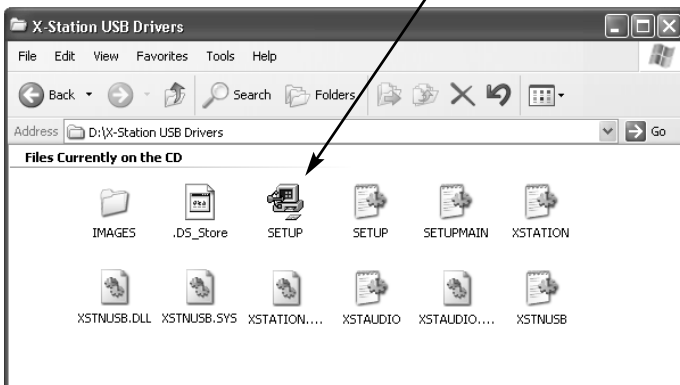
X-Station USB Drivers

File Edit View Favorites Tools Help

Back Search Folders

Address D:\X-Station USB Drivers Go

Files Currently on the CD

IMAGES .DS_Store SETUP SETUP SETUPMAIN XSTATION

XSTNUSB.DLL XSTNUSB.SYS XSTATION.... XSTAUDIO XSTAUDIO.... XSTNUSB